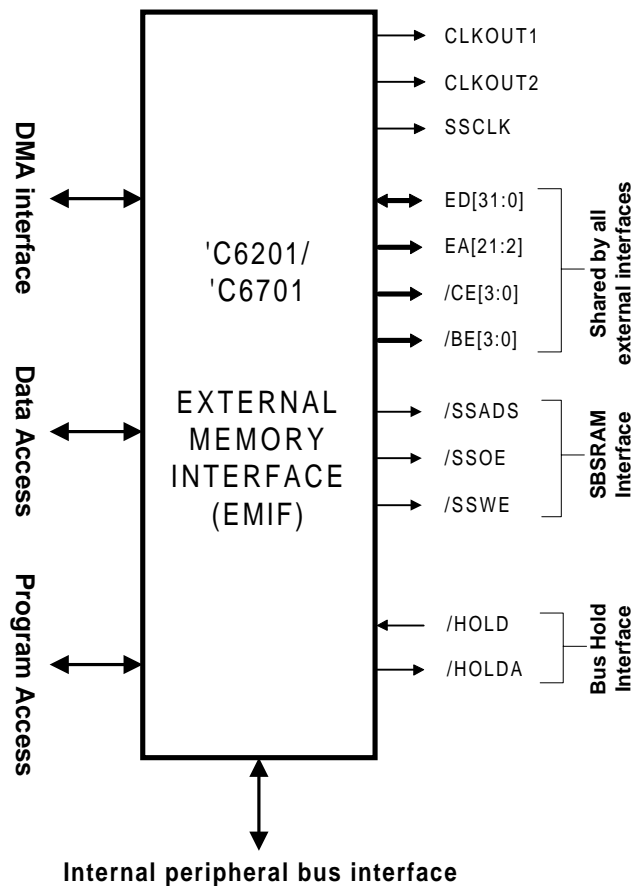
DMA interface

Data Access

Program Access

'C6201/
'C6701

EXTERNAL
MEMORY
INTERFACE
(EMIF)

CLKOUT1

CLKOUT2

SSCLK

ED[31:0]

EA[21:2]

/CE[3:0]

/BE[3:0]

Shared by all external interfaces

/SSADS

/SSOE

/SSWE

SBSRAM Interface

/HOLD

/HOLDA

Bus Hold Interface

Internal peripheral bus interface